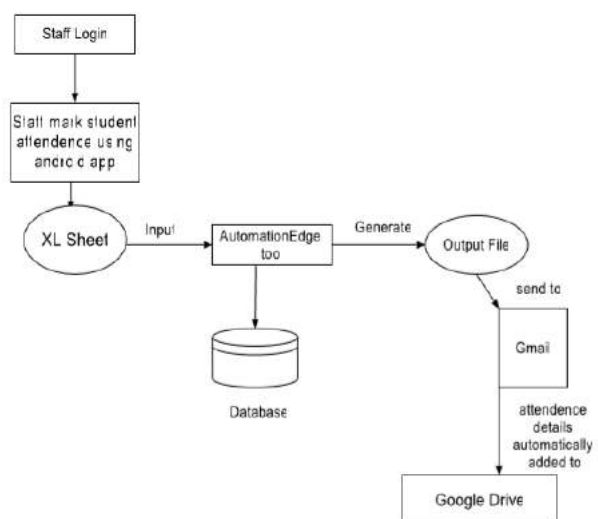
Staff Login

Staff mark student attendence using android app

XL Sheet

Input

AutomationEdge too

Generate

Output File

Database

send to

Gmail

attendence details automatically added to

Google Drive